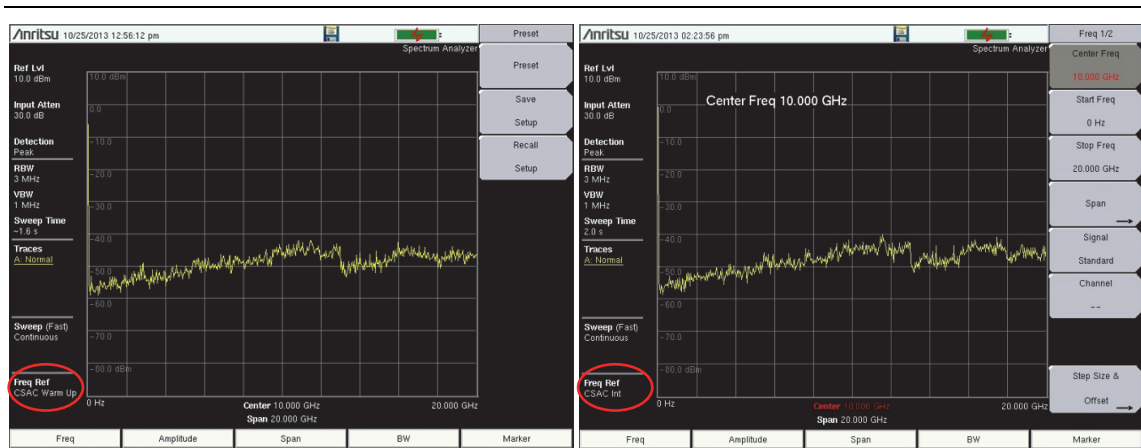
/inritsu 10/25/2013 12:56:12 pm

Spectrum Analyzer

Preset

Preset

Save Setup

Recall Setup

Ref Lvl
10.0 dBm

Input Atten
30.0 dB

Detection
Peak

RBW
3 MHz

VBW
1 MHz

Sweep Time
~1.6 s

Traces
A: Normal

Sweep (Fast)
Continuous

Freq Ref
CSAC Warm Up

10.0 dBm
0.0
-10.0
-20.0
-30.0
-40.0
-50.0
-60.0
-70.0
-80.0 dBm

0 Hz
Center 10.000 GHz
Span 20.000 GHz
20.000 GHz

Freq | Amplitude | Span | BW | Marker

/inritsu 10/25/2013 02:23:56 pm

Spectrum Analyzer

Freq 1/2

Center Freq
10.000 GHz

Start Freq
0 Hz

Stop Freq
20.000 GHz

Span

Signal Standard

Channel
--

Step Size & Offset

Ref Lvl
10.0 dBm

Input Atten
30.0 dB

Detection
Peak

RBW
3 MHz

VBW
1 MHz

Sweep Time
2.0 s

Traces
A: Normal

Sweep (Fast)
Continuous

Freq Ref
CSAC Int

Center Freq 10.000 GHz

10.0 dBm
0.0
-10.0
-20.0
-30.0
-40.0
-50.0
-60.0
-70.0
-80.0 dBm

0 Hz
Center 10.000 GHz
Span 20.000 GHz
20.000 GHz

Freq | Amplitude | Span | BW | Marker